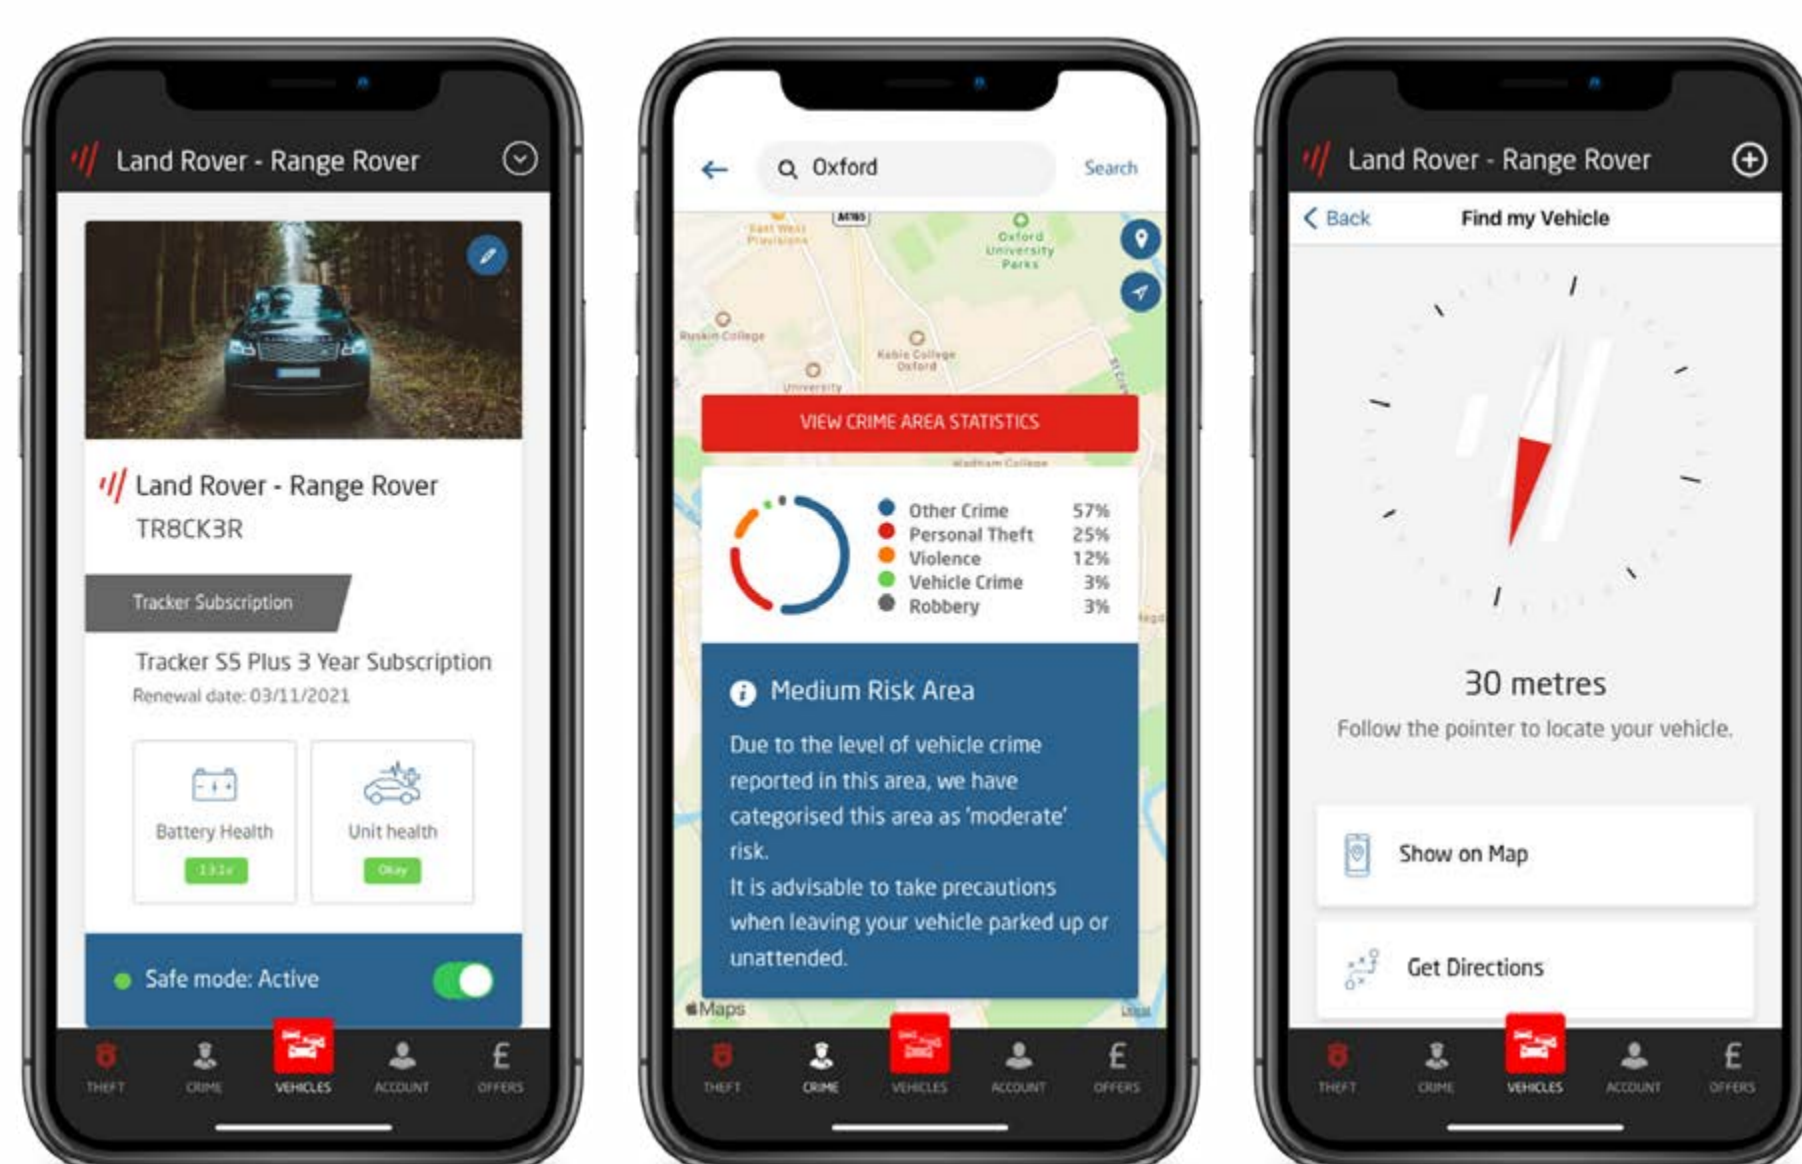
Land Rover - Range Rover

Land Rover - Range Rover
TR8CK3R

Tracker Subscription

Tracker S5 Plus 3 Year Subscription
Renewal date: 03/11/2021

Battery Health
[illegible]

Unit health
Okay

Safe mode: Active

THEFT CRIME VEHICLES ACCOUNT OFFERS

Oxford
Search

East West Provisions
Oxford University Parks
Ruskin College
Keble College Oxford
University
Wadham College

VIEW CRIME AREA STATISTICS

| | |
|---|---|
| Other Crime | 57% |
| Personal Theft | 25% |
| Violence | 12% |
| Vehicle Crime | 3% |
| Robbery | 3% |

Medium Risk Area

Due to the level of vehicle crime reported in this area, we have categorised this area as 'moderate' risk.
It is advisable to take precautions when leaving your vehicle parked up or unattended.

Maps

THEFT CRIME VEHICLES ACCOUNT OFFERS

Land Rover - Range Rover
Back
Find my Vehicle

30 metres
Follow the pointer to locate your vehicle.

Show on Map

Get Directions

THEFT CRIME VEHICLES ACCOUNT OFFERS